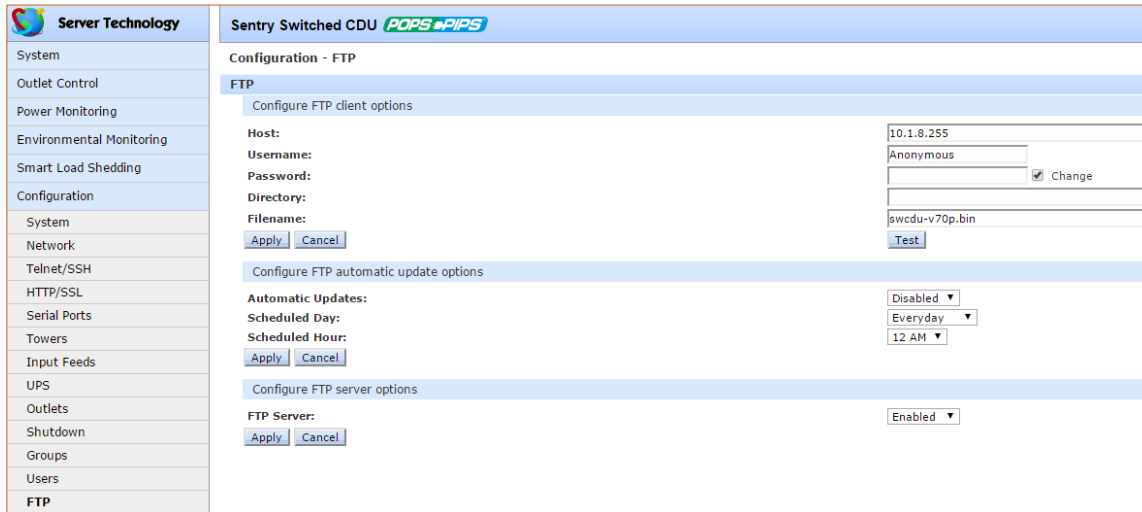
Server Technology

System
Outlet Control
Power Monitoring
Environmental Monitoring
Smart Load Shedding
Configuration
System
Network
Telnet/SSH
HTTP/SSL
Serial Ports
Towers
Input Feeds
UPS
Outlets
Shutdown
Groups
Users
FTP

Sentry Switched CDU POPS PIPS

Configuration - FTP

FTP

Configure FTP client options

Host: 10.1.8.255
Username: Anonymous
Password: Change
Directory:
Filename: swcdu-v70p.bin
Apply Cancel Test

Configure FTP automatic update options

Automatic Updates: Disabled
Scheduled Day: Everyday
Scheduled Hour: 12 AM
Apply Cancel

Configure FTP server options

FTP Server: Enabled
Apply Cancel